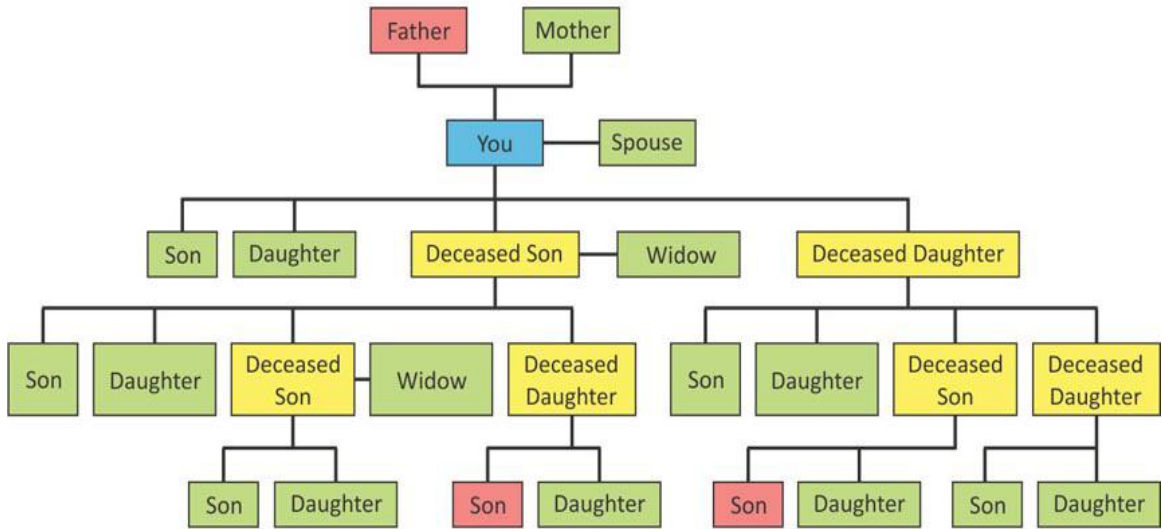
Father
Mother
You
Spouse
Son
Daughter
Deceased Son
Widow
Deceased Daughter
Son
Daughter
Deceased Son
Widow
Deceased Daughter
Son
Daughter
Deceased Son
Deceased Daughter
Son
Daughter
Son
Daughter
Son
Daughter
Son
Daughter